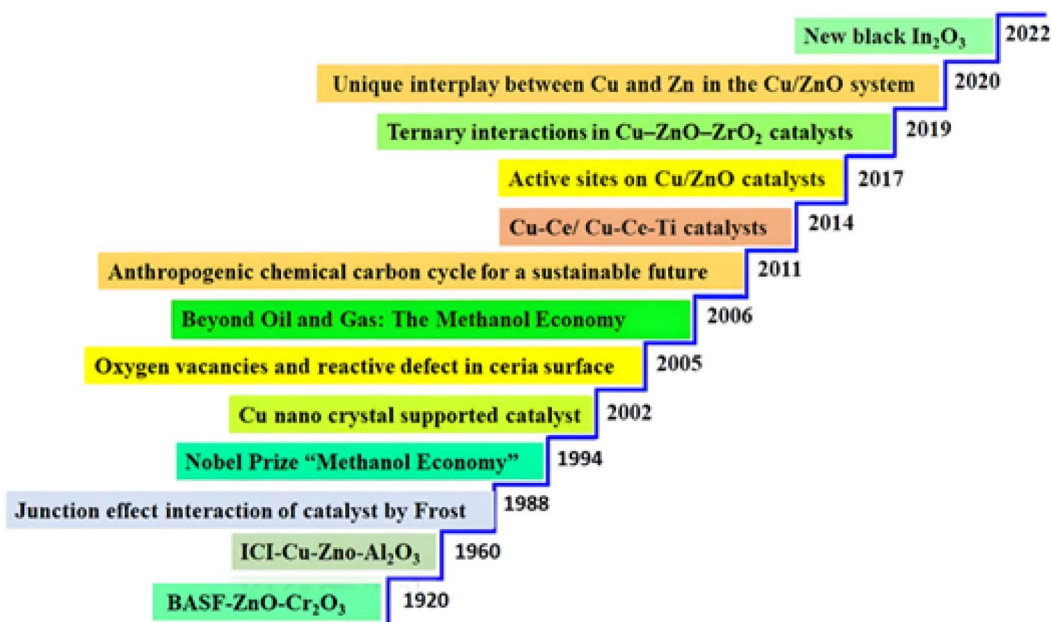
New black $In_2O_3$ 2022

Unique interplay between Cu and Zn in the Cu/ZnO system 2020

Ternary interactions in Cu–ZnO–$ZrO_2$ catalysts 2019

Active sites on Cu/ZnO catalysts 2017

Cu-Ce/ Cu-Ce-Ti catalysts 2014

Anthropogenic chemical carbon cycle for a sustainable future 2011

Beyond Oil and Gas: The Methanol Economy 2006

Oxygen vacancies and reactive defect in ceria surface 2005

Cu nano crystal supported catalyst 2002

Nobel Prize "Methanol Economy" 1994

Junction effect interaction of catalyst by Frost 1988

ICI-Cu-Zno-$Al_2O_3$ 1960

BASF-ZnO-$Cr_2O_3$ 1920